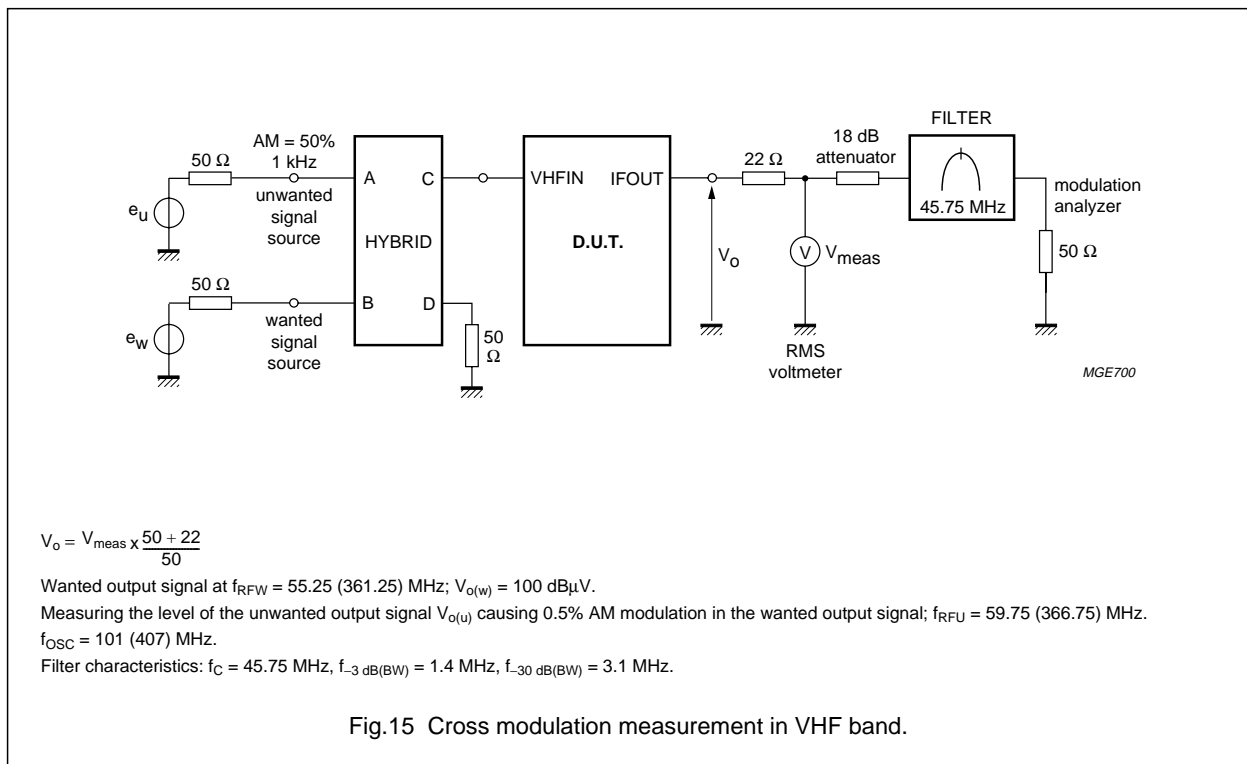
AM = 50%
1 kHz
50 Ω
$e_u$
unwanted signal source
50 Ω
$e_w$
wanted signal source
A
C
B
D
HYBRID
50 Ω
VHFIN
IFOUT
D.U.T.
$V_o$
22 Ω
V
$V_{meas}$
RMS voltmeter
18 dB attenuator
FILTER
45.75 MHz
modulation analyzer
50 Ω
MGE700

$V_o = V_{meas} \times \frac{50 + 22}{50}$

Wanted output signal at $f_{RFW}$ = 55.25 (361.25) MHz; $V_{o(w)}$ = 100 dBμV.

Measuring the level of the unwanted output signal $V_{o(u)}$ causing 0.5% AM modulation in the wanted output signal; $f_{RFU}$ = 59.75 (366.75) MHz.

$f_{OSC}$ = 101 (407) MHz.

Filter characteristics: $f_C$ = 45.75 MHz, $f_{-3\ dB(BW)}$ = 1.4 MHz, $f_{-30\ dB(BW)}$ = 3.1 MHz.

Fig.15 Cross modulation measurement in VHF band.